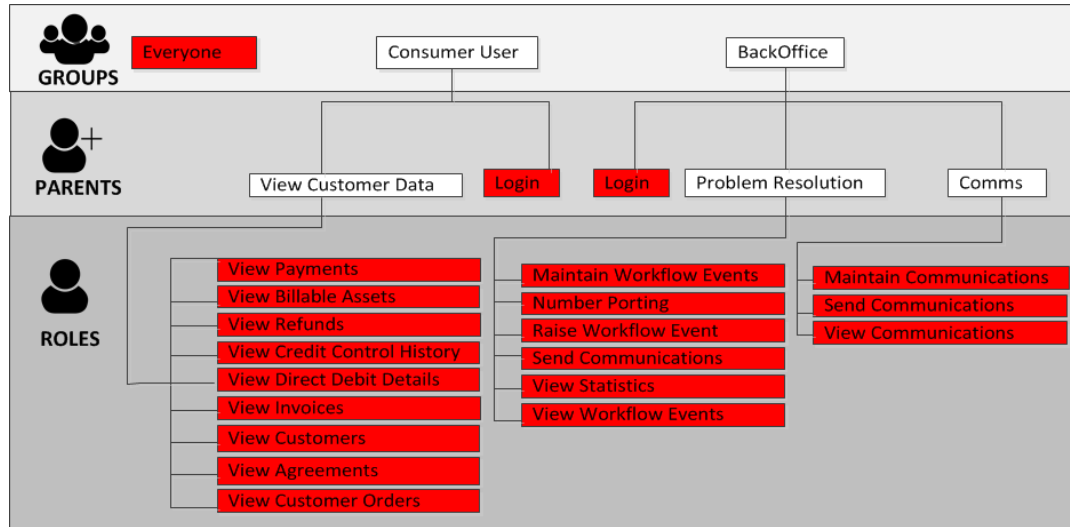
GROUPS

Everyone

Consumer User

BackOffice

PARENTS

View Customer Data

Login

Login

Problem Resolution

Comms

ROLES

View Payments
View Billable Assets
View Refunds
View Credit Control History
View Direct Debit Details
View Invoices
View Customers
View Agreements
View Customer Orders

Maintain Workflow Events
Number Porting
Raise Workflow Event
Send Communications
View Statistics
View Workflow Events

Maintain Communications
Send Communications
View Communications